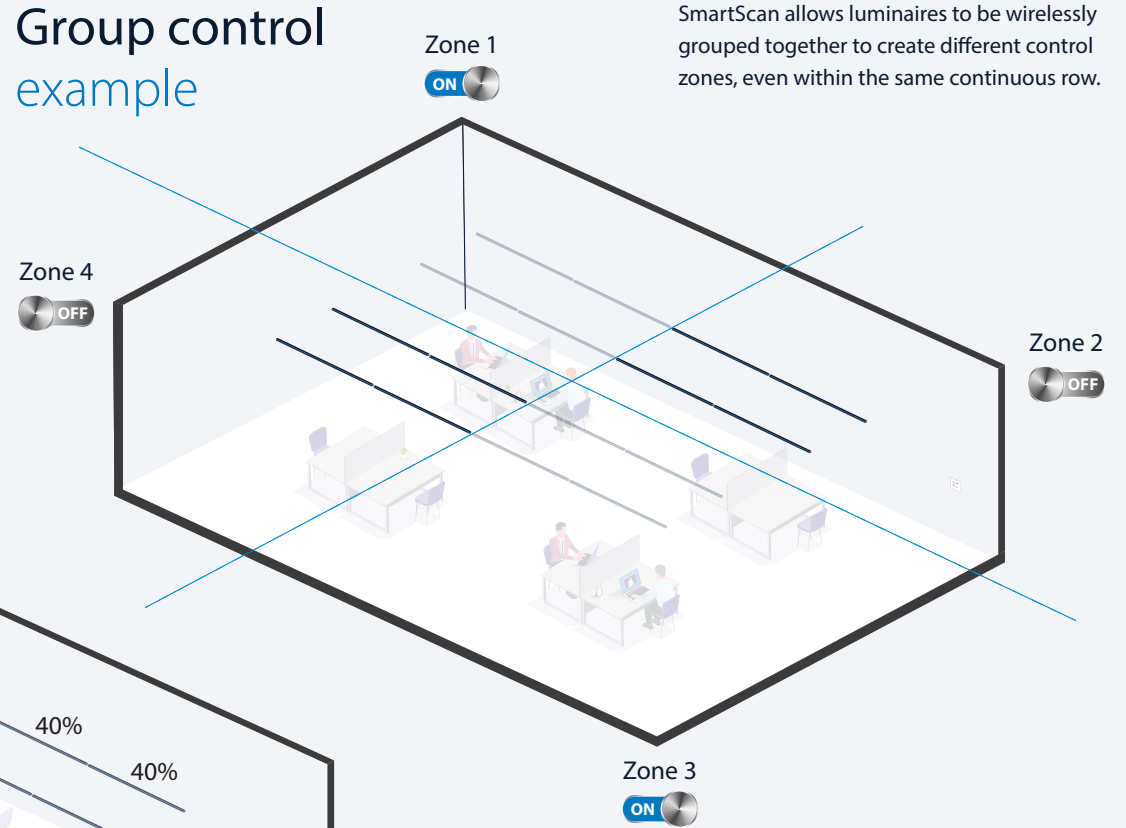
Group control
example

SmartScan allows luminaires to be wirelessly grouped together to create different control zones, even within the same continuous row.

Zone 1
ON

Zone 4
OFF

Zone 2
OFF

40%
40%

Zone 3
ON